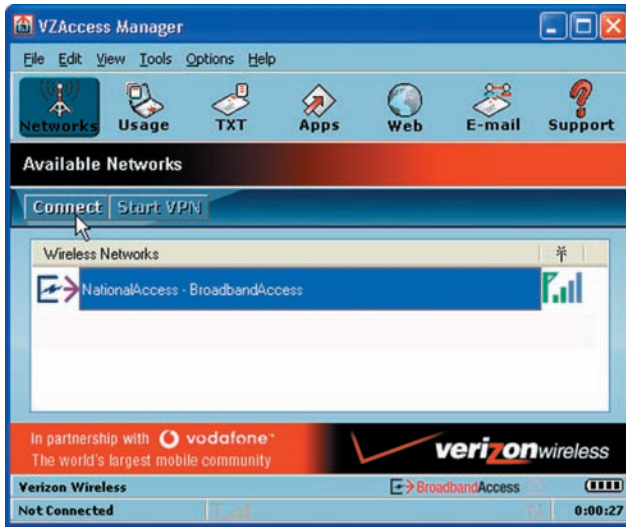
VZAccess Manager

File Edit View Tools Options Help

Networks Usage TXT Apps Web E-mail Support

Available Networks

Connect Start VPN

Wireless Networks

NationalAccess - BroadbandAccess

In partnership with vodafone
The world's largest mobile community

verizonwireless

Verizon Wireless
BroadbandAccess

Not Connected
0:00:27